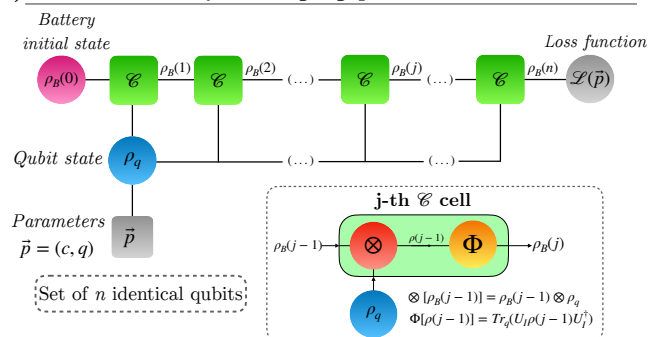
Battery initial state

$\rho_B(0)$

$\mathscr{C}$ $\rho_B(1)$ $\mathscr{C}$ $\rho_B(2)$ $(\dots)$ $\mathscr{C}$ $\rho_B(j)$ $(\dots)$ $\mathscr{C}$ $\rho_B(n)$

Loss function

$\mathscr{L}(\vec{p})$

Qubit state $\rho_q$

$(\dots)$ $(\dots)$

Parameters $\vec{p} = (c, q)$

$\vec{p}$

Set of $n$ identical qubits

j-th $\mathscr{C}$ cell

$\rho_B(j-1)$ $\otimes$ $\rho(j-1)$ $\Phi$ $\rho_B(j)$

$\rho_q$

$\otimes[\rho_B(j-1)] = \rho_B(j-1) \otimes \rho_q$

$\Phi[\rho(j-1)] = Tr_q(U_I \rho(j-1) U_I^{\dagger})$